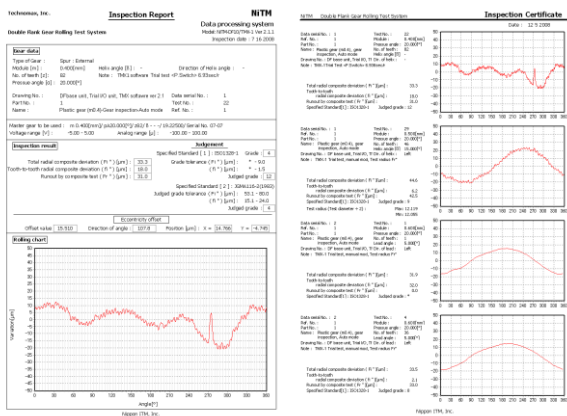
Technoman, Inc.

Inspection Report

NiTM

Data processing system

Double Flank Gear Rolling Test System

Model: NiTM-DF3D/TMI-1 Ver.2.1.1

Inspection date : 7.16.2008

Gear data

Type of Gear : Spur : External

Module [m] : 0.400[mm]

Helix angle [β] : -

Direction of Helix angle : -

No. of Teeth [z] : 82

Note : TMI1 software Trial test <P.Switch 8.0Sinch>

Pressure angle [α] : 20.000[°]

Drawing No. : DFGuss unit, Trial XY unit, TMX software ver.2.1

Part No. : 1

Data serial No. : 1

Name : Plastic gear (m0.4)-Gear inspection-Auto mode

Test No. : 22

Ref. No. : 1

Master gear to be used : m 0.400[mm]/ pa20.000[°]/ z63/ R - - / (6.22500)/ Serial No. 07-07

Voltage range [V] : -5.00 - 5.00

Analog range [μm] : -100.00 - 100.00

Inspection result

Judgement

Specified Standard [ 1 ] : ISO1328-2

Grade : 6

Total radial composite deviation ( $F_i''$ ) [μm] : 33.5

Grade tolerance ( $F_i''$ ) [μm] : 9.0

Tooth-to-tooth radial composite deviation ( $f_i''$ ) [μm] : 18.0

( $f_i''$ ) [μm] : 1.5

Runout by composite test ( $F_r''$ ) [μm] : 31.0

Judged grade : 12

Specified Standard [ 2 ] : JGMA116-2(1992)

Judged grade tolerance ( $F_i''$ ) [μm] : 55.1 - 80.0

( $f_i''$ ) [μm] : 21.0 - 24.0

Judged grade : 4

Eccentricity offset

Offset value : 15.510

Direction of angle : 107.8

Position [μm] : X = 24.766 Y = 4.745

Rolling chart

Variation [μm]

Angle [°]

Nippon ITM, Inc.

NiTM Double Flank Gear Rolling Test System

Inspection Certificate

Date : 12.9.2008

Nippon ITM, Inc.